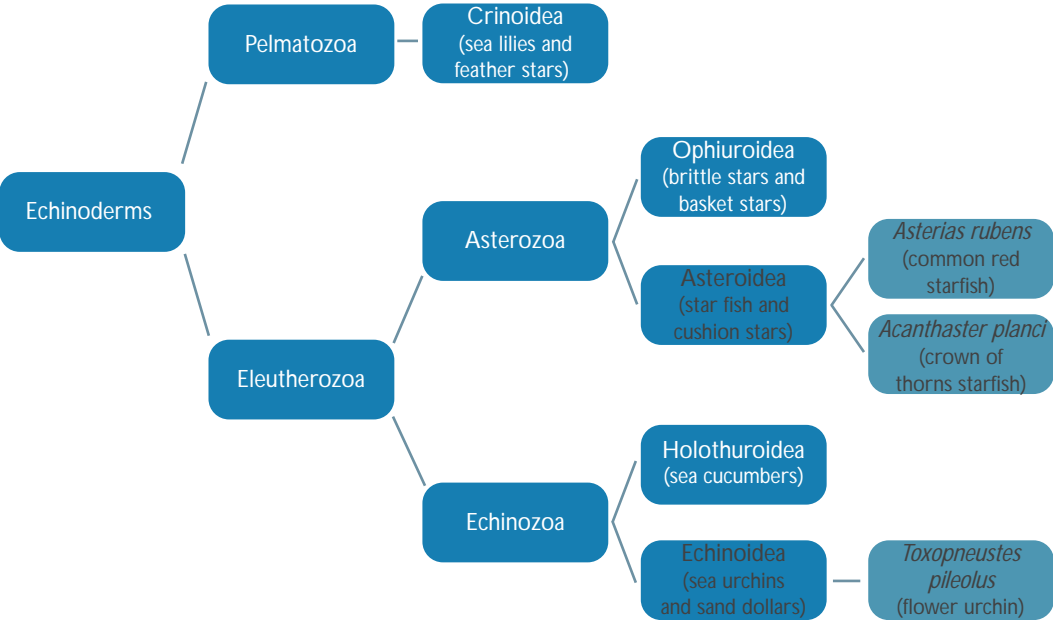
Echinoderms

Pelmatozoa

Crinoidea (sea lilies and feather stars)

Eleutherozoa

Asterozoa

Ophiuroidea (brittle stars and basket stars)

Asteroidea (star fish and cushion stars)

*Asterias rubens* (common red starfish)

*Acanthaster planci* (crown of thorns starfish)

Echinozoa

Holothuroidea (sea cucumbers)

Echinoidea (sea urchins and sand dollars)

*Toxopneustes pileolus* (flower urchin)